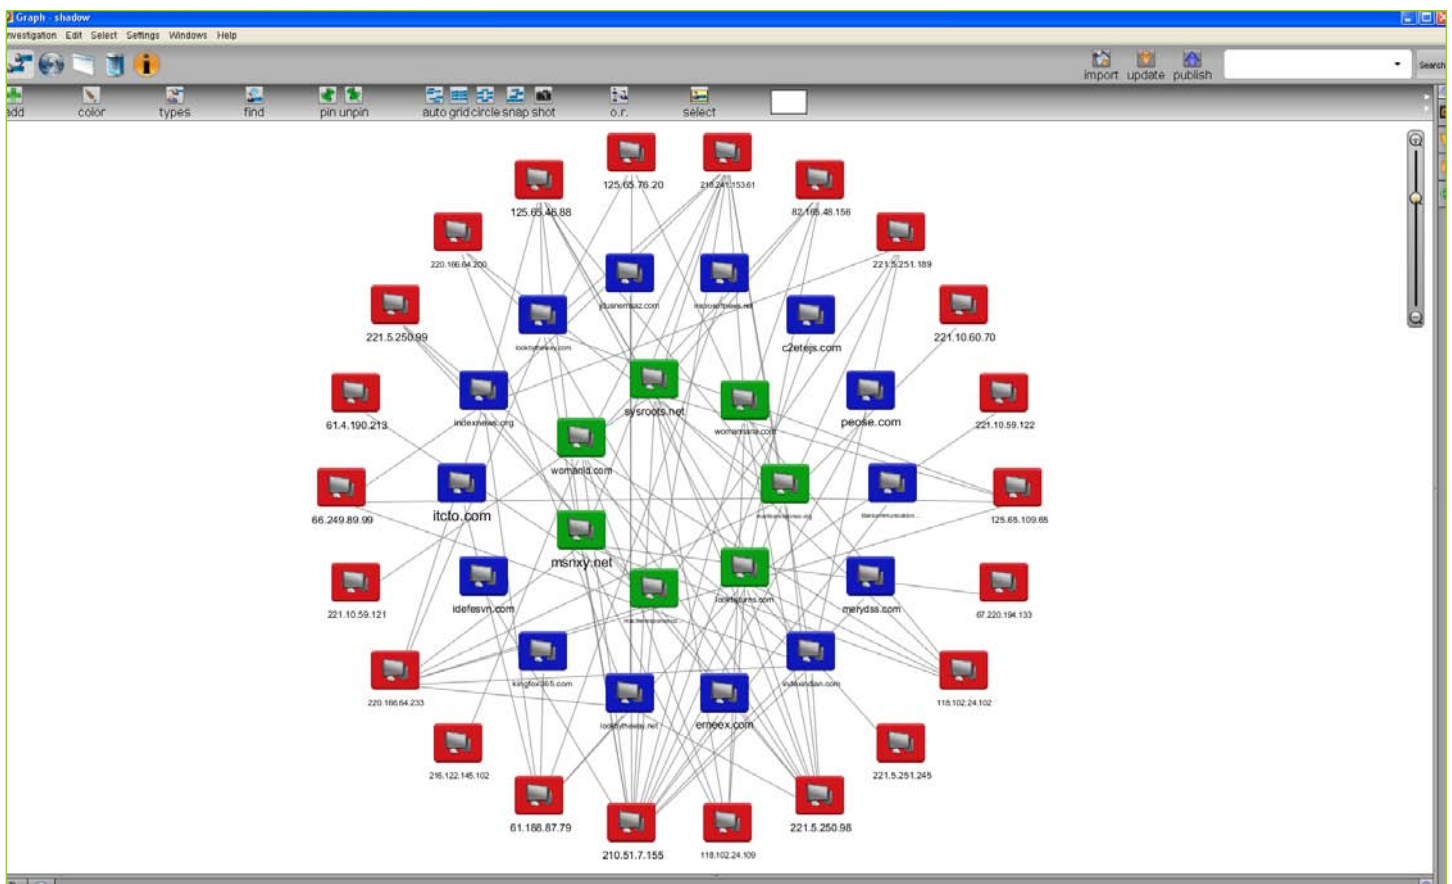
Graph - shadow

nvestigation Edit Select Settings Windows Help

import update publish

Search

add color types find pin unpin auto grid circle snap shot o.r. select

125.65.76.20
218.241.153.61
125.65.46.88
82.165.48.156
220.166.64.200
221.5.251.189
221.5.250.99
221.10.60.70
61.4.190.213
221.10.59.122
66.249.89.99
125.65.109.65
221.10.59.121
67.220.194.133
220.166.64.233
118.102.24.102
216.122.145.102
221.5.251.245
61.188.87.79
221.5.250.98
210.51.7.155
118.102.24.109

duanemaz.com
microsoftpass.net
lookbytheway.com
c2etejs.com
indexnews.org
sysroots.net
womanaria.com
peose.com
womanld.com
itcto.com
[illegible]
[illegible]
msnxy.net
idefesvn.com
lookbytures.com
merydss.com
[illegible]
kingfox365.com
indexindian.com
lookbytheway.net
emeex.com